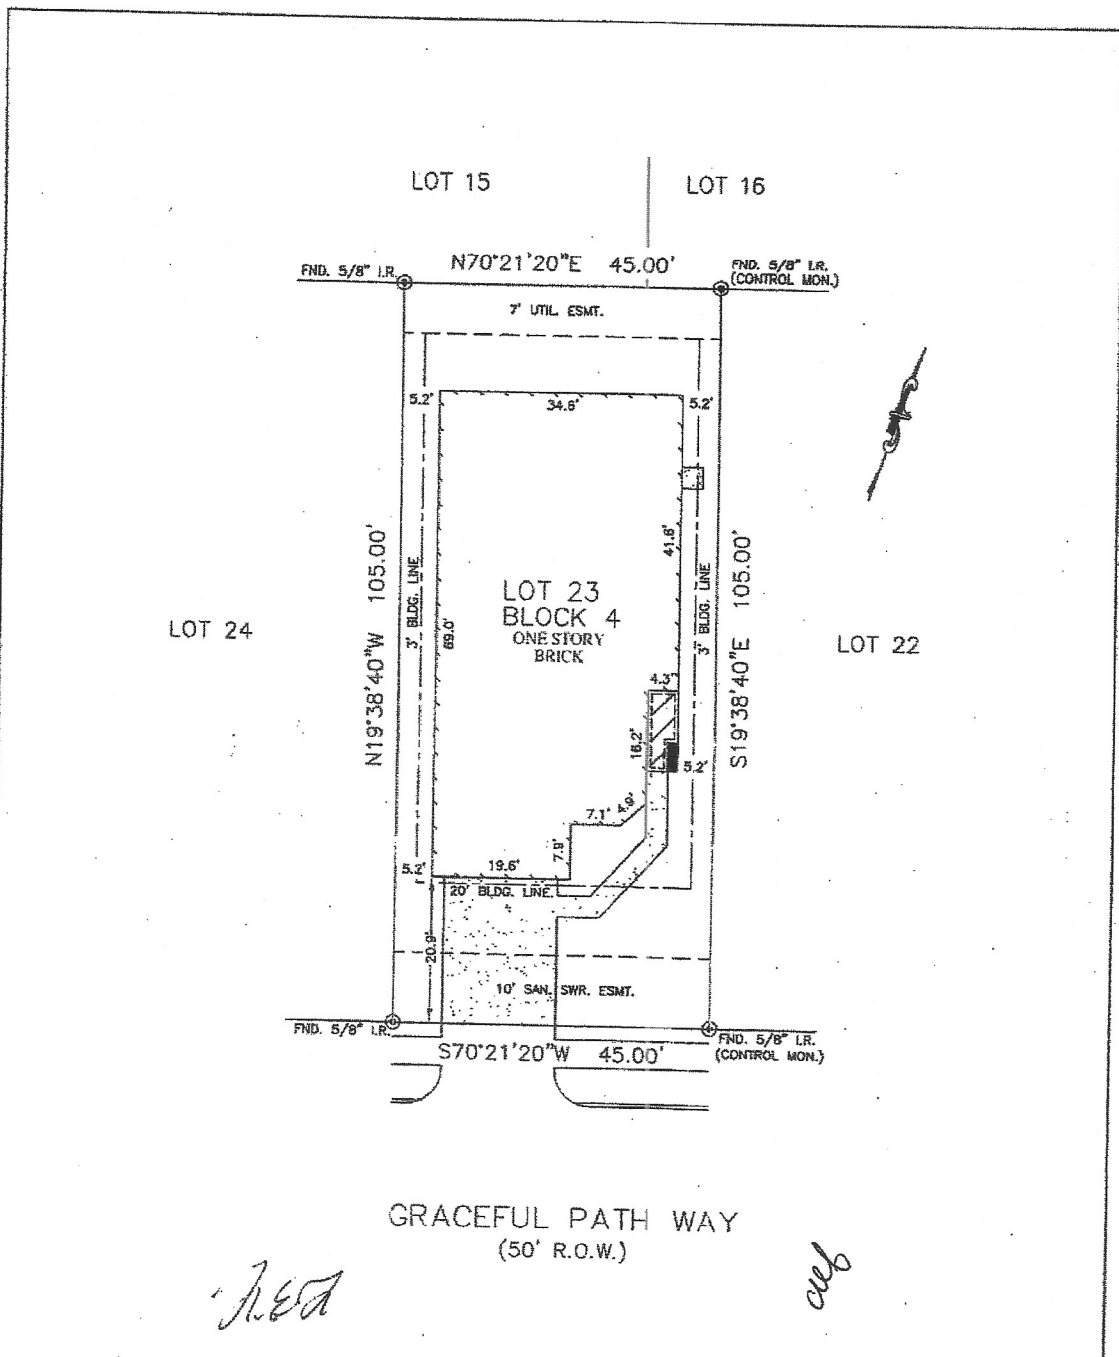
LOT 15

LOT 16

FND. 5/8" I.R.

N70°21'20"E 45.00'

FND. 5/8" I.R. (CONTROL MON.)

7' UTIL. ESMT.

5.2'

34.6'

5.2'

41.6'

N19°38'40"W 105.00'

3' BLDG. LINE

69.0'

LOT 23
BLOCK 4
ONE STORY
BRICK

3' BLDG. LINE

S19°38'40"E 105.00'

LOT 24

LOT 22

4.3'

18.2'

5.2'

7.1'

4.9'

7.9'

5.2'

19.6'

20' BLDG. LINE

20.9'

10' SAN. SWR. ESMT.

FND. 5/8" I.R.

FND. 5/8" I.R. (CONTROL MON.)

S70°21'20"W 45.00'

GRACEFUL PATH WAY
(50' R.O.W.)

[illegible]

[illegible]